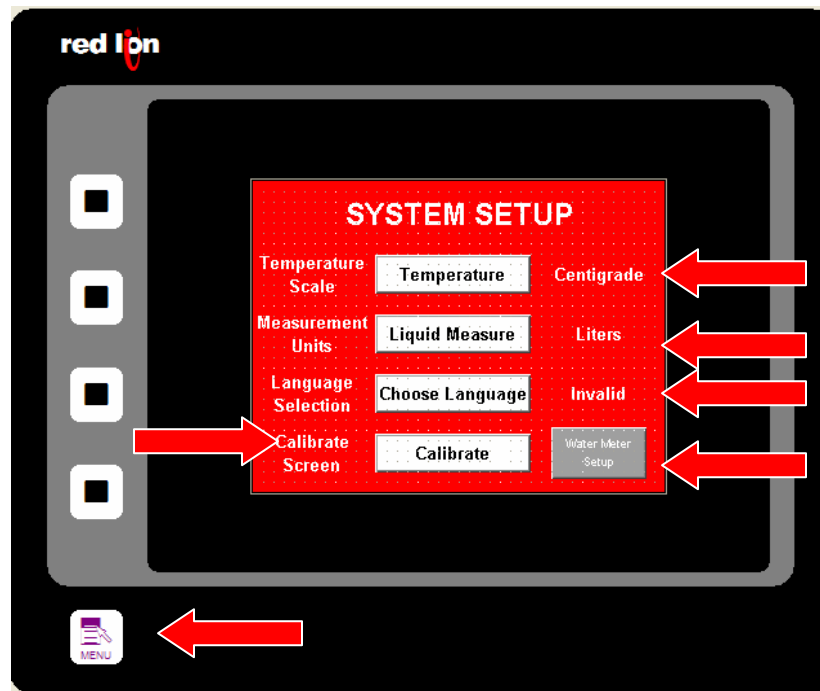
red lion

SYSTEM SETUP

Temperature Scale
Temperature
Centigrade

Measurement Units
Liquid Measure
Liters

Language Selection
Choose Language
Invalid

Calibrate Screen
Calibrate
Water Meter Setup

MENU